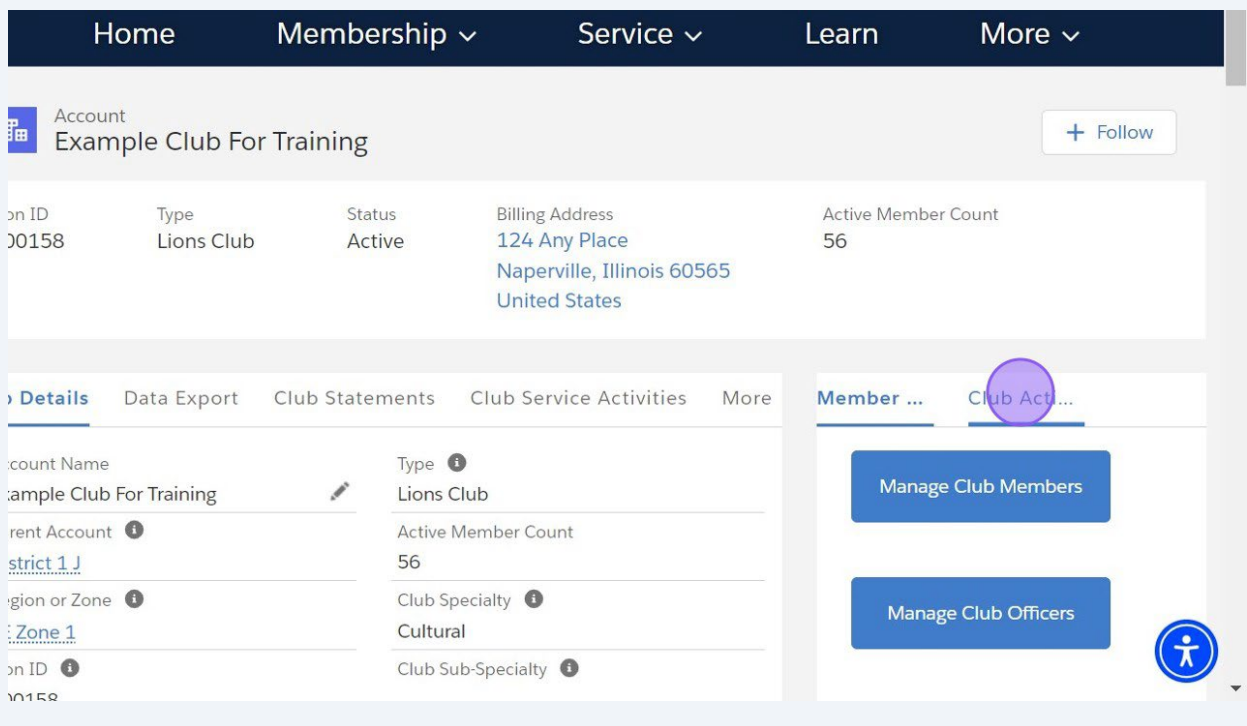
Home Membership ⌄ Service ⌄ Learn More ⌄

Account
Example Club For Training

+ Follow

on ID
00158

Type
Lions Club

Status
Active

Billing Address
124 Any Place
Naperville, Illinois 60565
United States

Active Member Count
56

Details Data Export Club Statements Club Service Activities More

Member ... Club Acti...

ccount Name
xample Club For Training

Type
Lions Club

rent Account
strict 1 J

Active Member Count
56

gion or Zone
Zone 1

Club Specialty
Cultural

on ID
00158

Club Sub-Specialty

Manage Club Members

Manage Club Officers